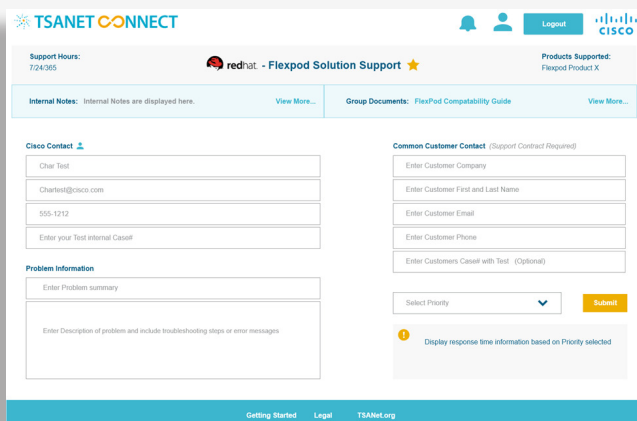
TSANET CONNECT

Logout

cisco

Support Hours:
7/24/365

redhat. - Flexpod Solution Support

Products Supported:
Flexpod Product X

Internal Notes: Internal Notes are displayed here.

View More...

Group Documents: FlexPod Compatability Guide

View More...

Cisco Contact

Char Test

Chartest@cisco.com

555-1212

Enter your Test internal Case#

Problem Information

Enter Problem summary

Enter Description of problem and include troubleshooting steps or error messages

Common Customer Contact (Support Contract Required)

Enter Customer Company

Enter Customer First and Last Name

Enter Customer Email

Enter Customer Phone

Enter Customers Case# with Test (Optional)

Select Priority

Submit

Display response time information based on Priority selected

Getting Started Legal TSANet.org